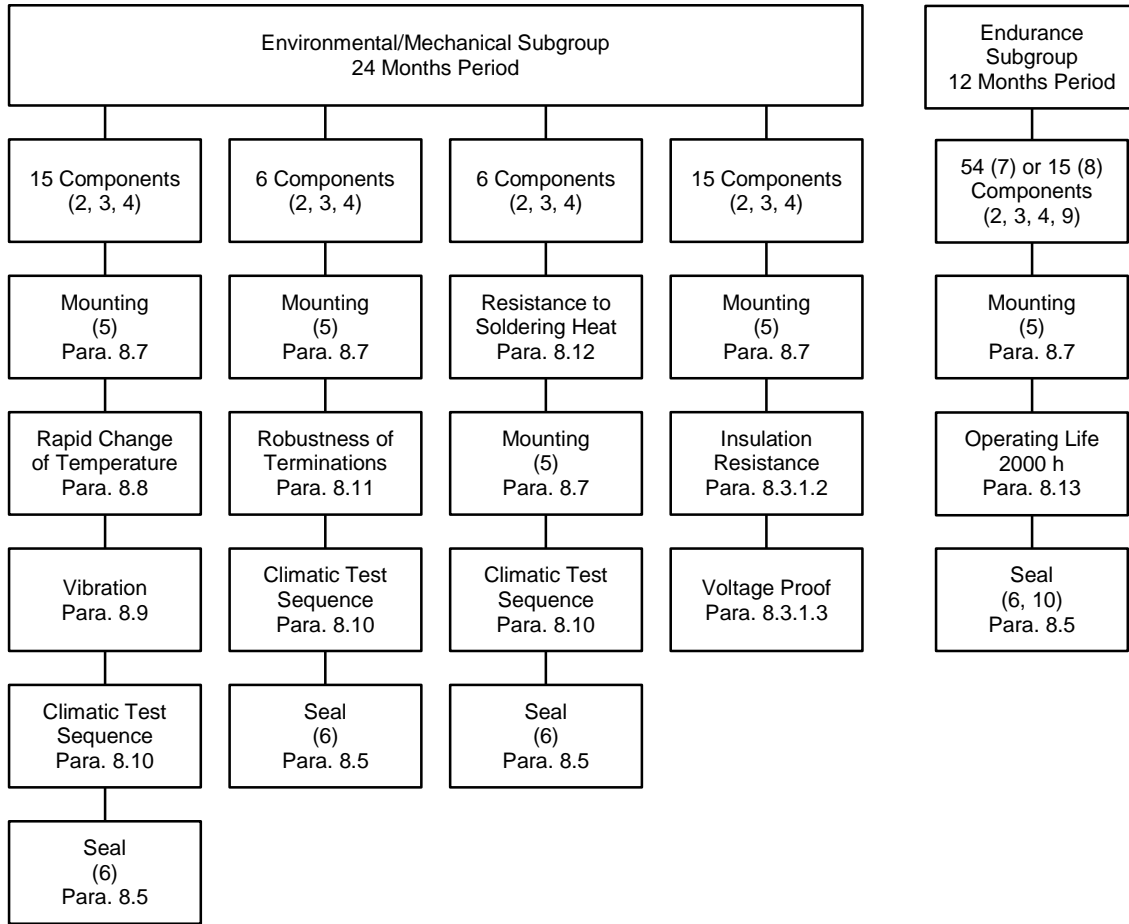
Environmental/Mechanical Subgroup
24 Months Period

15 Components
(2, 3, 4)

Mounting
(5)
Para. 8.7

Rapid Change of Temperature
Para. 8.8

Vibration
Para. 8.9

Climatic Test Sequence
Para. 8.10

Seal
(6)
Para. 8.5

6 Components
(2, 3, 4)

Mounting
(5)
Para. 8.7

Robustness of Terminations
Para. 8.11

Climatic Test Sequence
Para. 8.10

Seal
(6)
Para. 8.5

6 Components
(2, 3, 4)

Resistance to Soldering Heat
Para. 8.12

Mounting
(5)
Para. 8.7

Climatic Test Sequence
Para. 8.10

Seal
(6)
Para. 8.5

15 Components
(2, 3, 4)

Mounting
(5)
Para. 8.7

Insulation Resistance
Para. 8.3.1.2

Voltage Proof
Para. 8.3.1.3

Endurance
Subgroup
12 Months Period

54 (7) or 15 (8)
Components
(2, 3, 4, 9)

Mounting
(5)
Para. 8.7

Operating Life
2000 h
Para. 8.13

Seal
(6, 10)
Para. 8.5